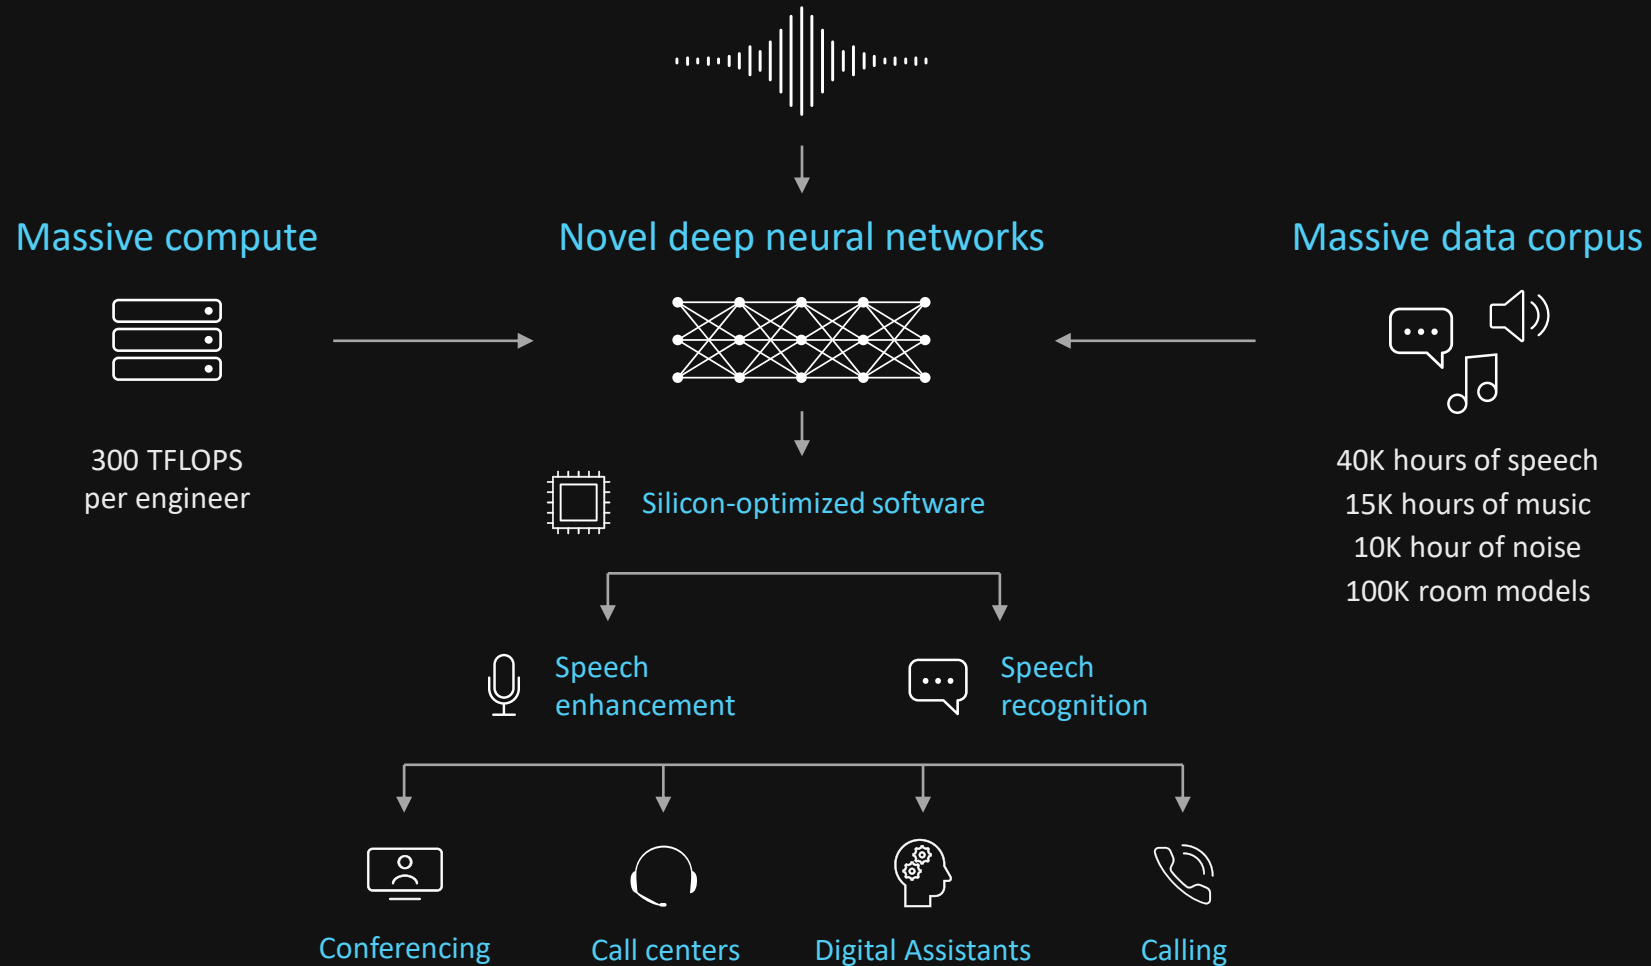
Massive compute

Novel deep neural networks

Massive data corpus

300 TFLOPS
per engineer

Silicon-optimized software

40K hours of speech
15K hours of music
10K hour of noise
100K room models

Speech enhancement

Speech recognition

Conferencing

Call centers

Digital Assistants

Calling